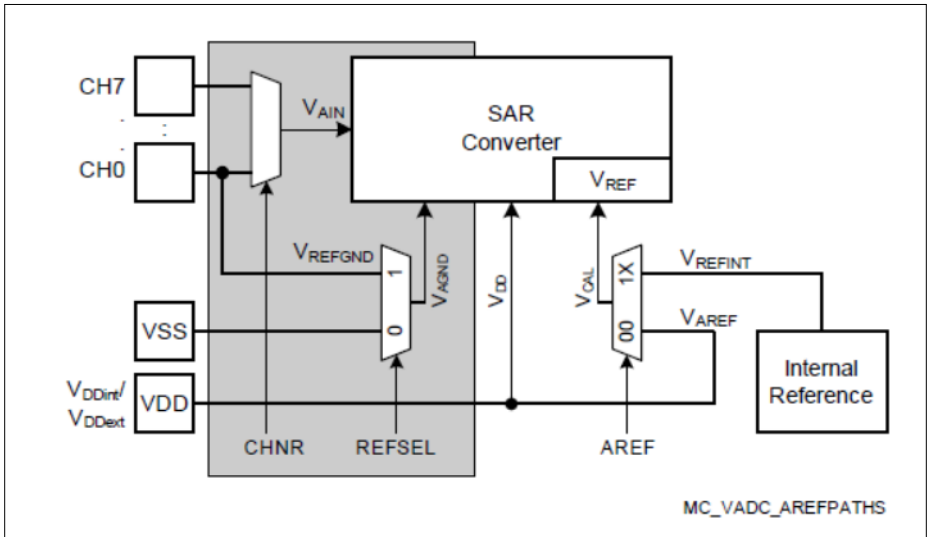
CH7

.
:
.

CH0

$V_{AIN}$

SAR
Converter

$V_{REF}$

$V_{REFGND}$

1

0

$V_{AGND}$

$V_{DD}$

$V_{CAL}$

1X

00

$V_{REFINT}$

$V_{AREF}$

VSS

$V_{DDint}$/
$V_{DDext}$

VDD

Internal
Reference

CHNR

REFSEL

AREF

MC_VADC_AREFPATHS